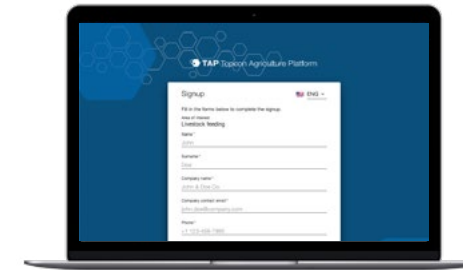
TAP Topicon Agriculture Platform

Signup

ENG

Fill in the forms below to complete the signup.

Area of interest
Livestock feeding

Name*
John

Surname*
Doe

Company name*
John & Doe Co.

Company contact email*
john.doe@company.com

Phone*
+1 123-456-7890